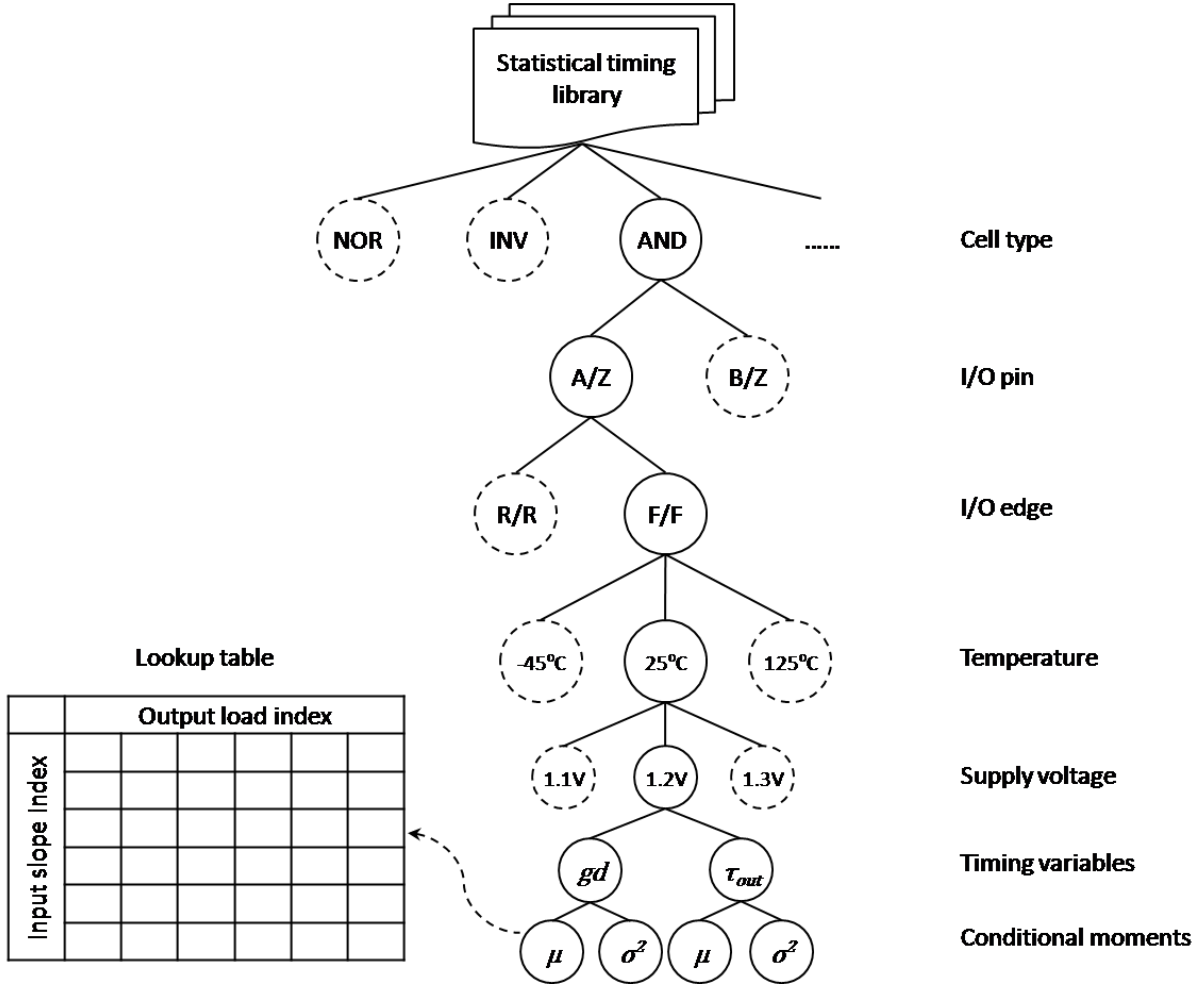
Statistical timing library

NOR

INV

AND

......

Cell type

A/Z

B/Z

I/O pin

R/R

F/F

I/O edge

Lookup table

-45$^oC$

25$^oC$

125$^oC$

Temperature

Output load index

Input slope Index

1.1V

1.2V

1.3V

Supply voltage

$gd$

$\tau_{out}$

Timing variables

$\mu$

$\sigma^2$

$\mu$

$\sigma^2$

Conditional moments